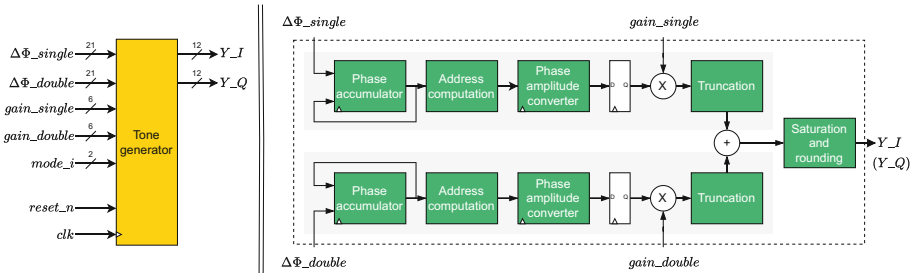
$\Delta\Phi\_single$ 21
$\Delta\Phi\_double$ 21
$gain\_single$ 6
$gain\_double$ 6
$mode\_i$ 2
$reset\_n$
$clk$

Tone generator

12 $Y\_I$
12 $Y\_Q$

$\Delta\Phi\_single$

$gain\_single$

Phase accumulator

Address computation

Phase amplitude converter

D Q

X

Truncation

+

Saturation and rounding

$Y\_I$
$(Y\_Q)$

Phase accumulator

Address computation

Phase amplitude converter

D Q

X

Truncation

$\Delta\Phi\_double$

$gain\_double$